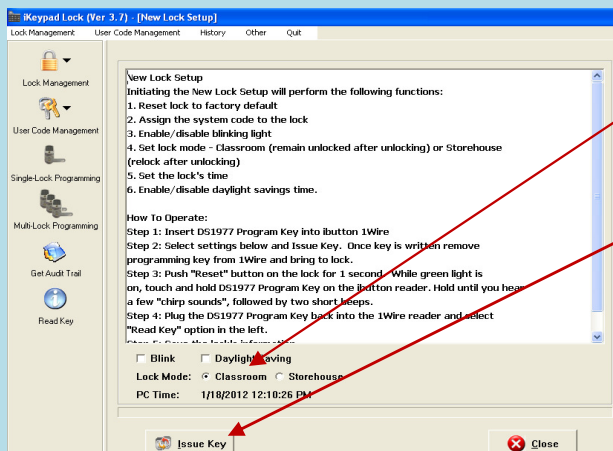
iKeypad Lock (Ver 3.7) - [New Lock Setup]

Lock Management User Code Management History Other Quit

Lock Management

User Code Management

Single-Lock Programming

Multi-Lock Programming

Get Audit Trail

Read Key

New Lock Setup
Initiating the New Lock Setup will perform the following functions:
1. Reset lock to factory default
2. Assign the system code to the lock
3. Enable/disable blinking light
4. Set lock mode - Classroom (remain unlocked after unlocking) or Storehouse (relock after unlocking)
5. Set the lock's time
6. Enable/disable daylight savings time.

How To Operate:
Step 1: Insert DS1977 Program Key into ibutton 1Wire
Step 2: Select settings below and Issue Key. Once key is written remove programming key from 1Wire and bring to lock.
Step 3: Push "Reset" button on the lock for 1 second. While green light is on, touch and hold DS1977 Program Key on the ibutton reader. Hold until you hear a few "chirp sounds", followed by two short beeps.
Step 4: Plug the DS1977 Program Key back into the 1Wire reader and select "Read Key" option in the left.
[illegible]

Blink Daylight Saving

Lock Mode: Classroom Storehouse

PC Time: 1/18/2012 12:10:26 PM

Issue Key

Close